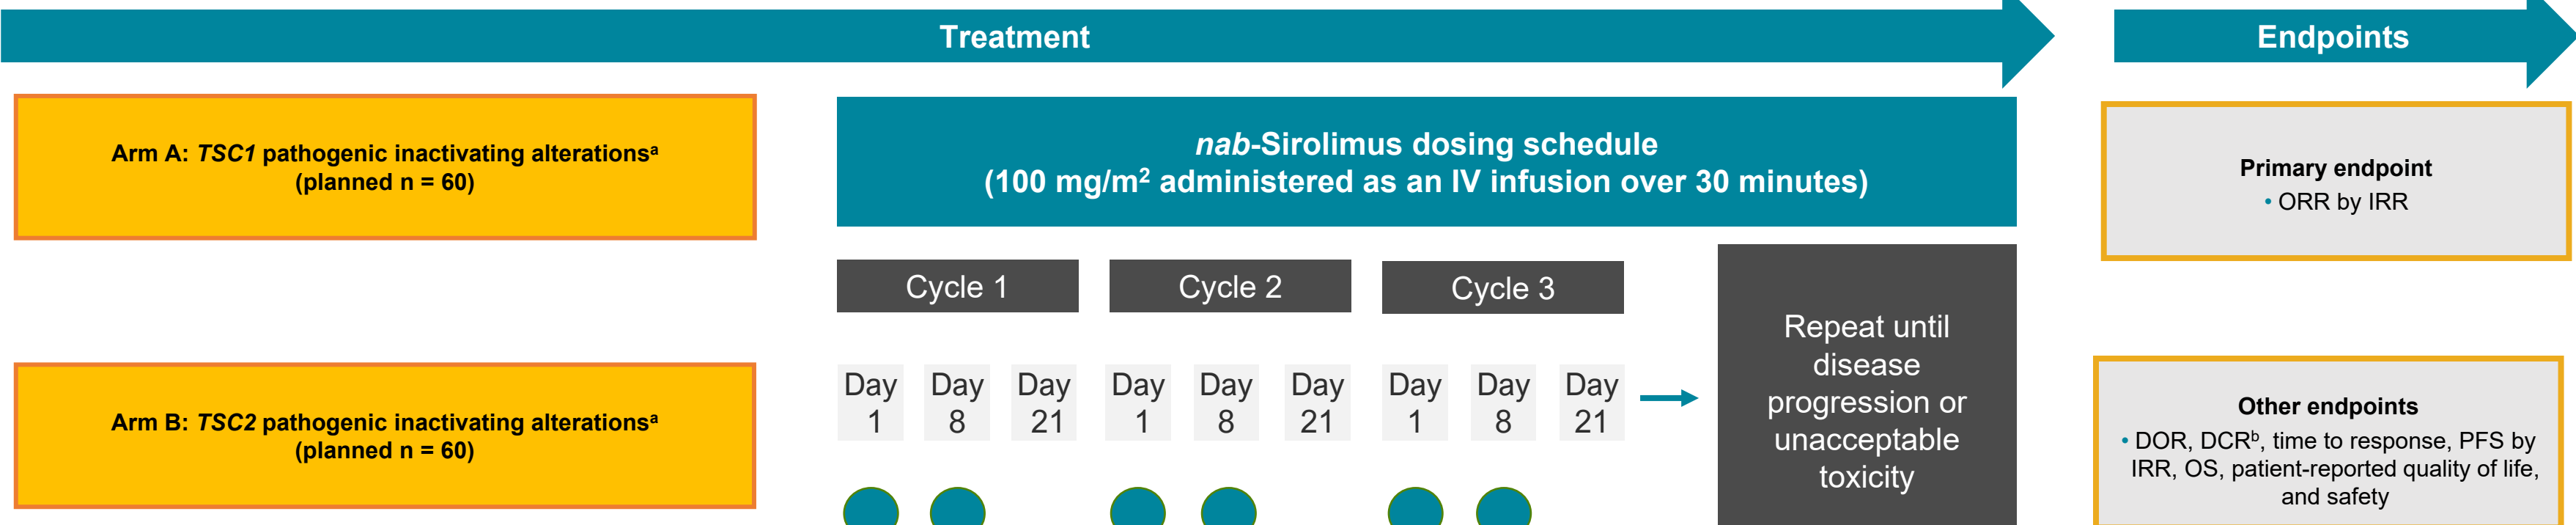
Treatment

Endpoints

Arm A: *TSC1* pathogenic inactivating alterations$^a$ (planned n = 60)

Arm B: *TSC2* pathogenic inactivating alterations$^a$ (planned n = 60)

*nab*-Sirolimus dosing schedule (100 mg/m$^2$ administered as an IV infusion over 30 minutes)

Cycle 1

Cycle 2

Cycle 3

| Day 1 | Day 8 | Day 21 | Day 1 | Day 8 | Day 21 | Day 1 | Day 8 | Day 21 |
|---|---|---|---|---|---|---|---|---|

Repeat until disease progression or unacceptable toxicity

Primary endpoint
• ORR by IRR

Other endpoints
• DOR, DCR$^b$, time to response, PFS by IRR, OS, patient-reported quality of life, and safety